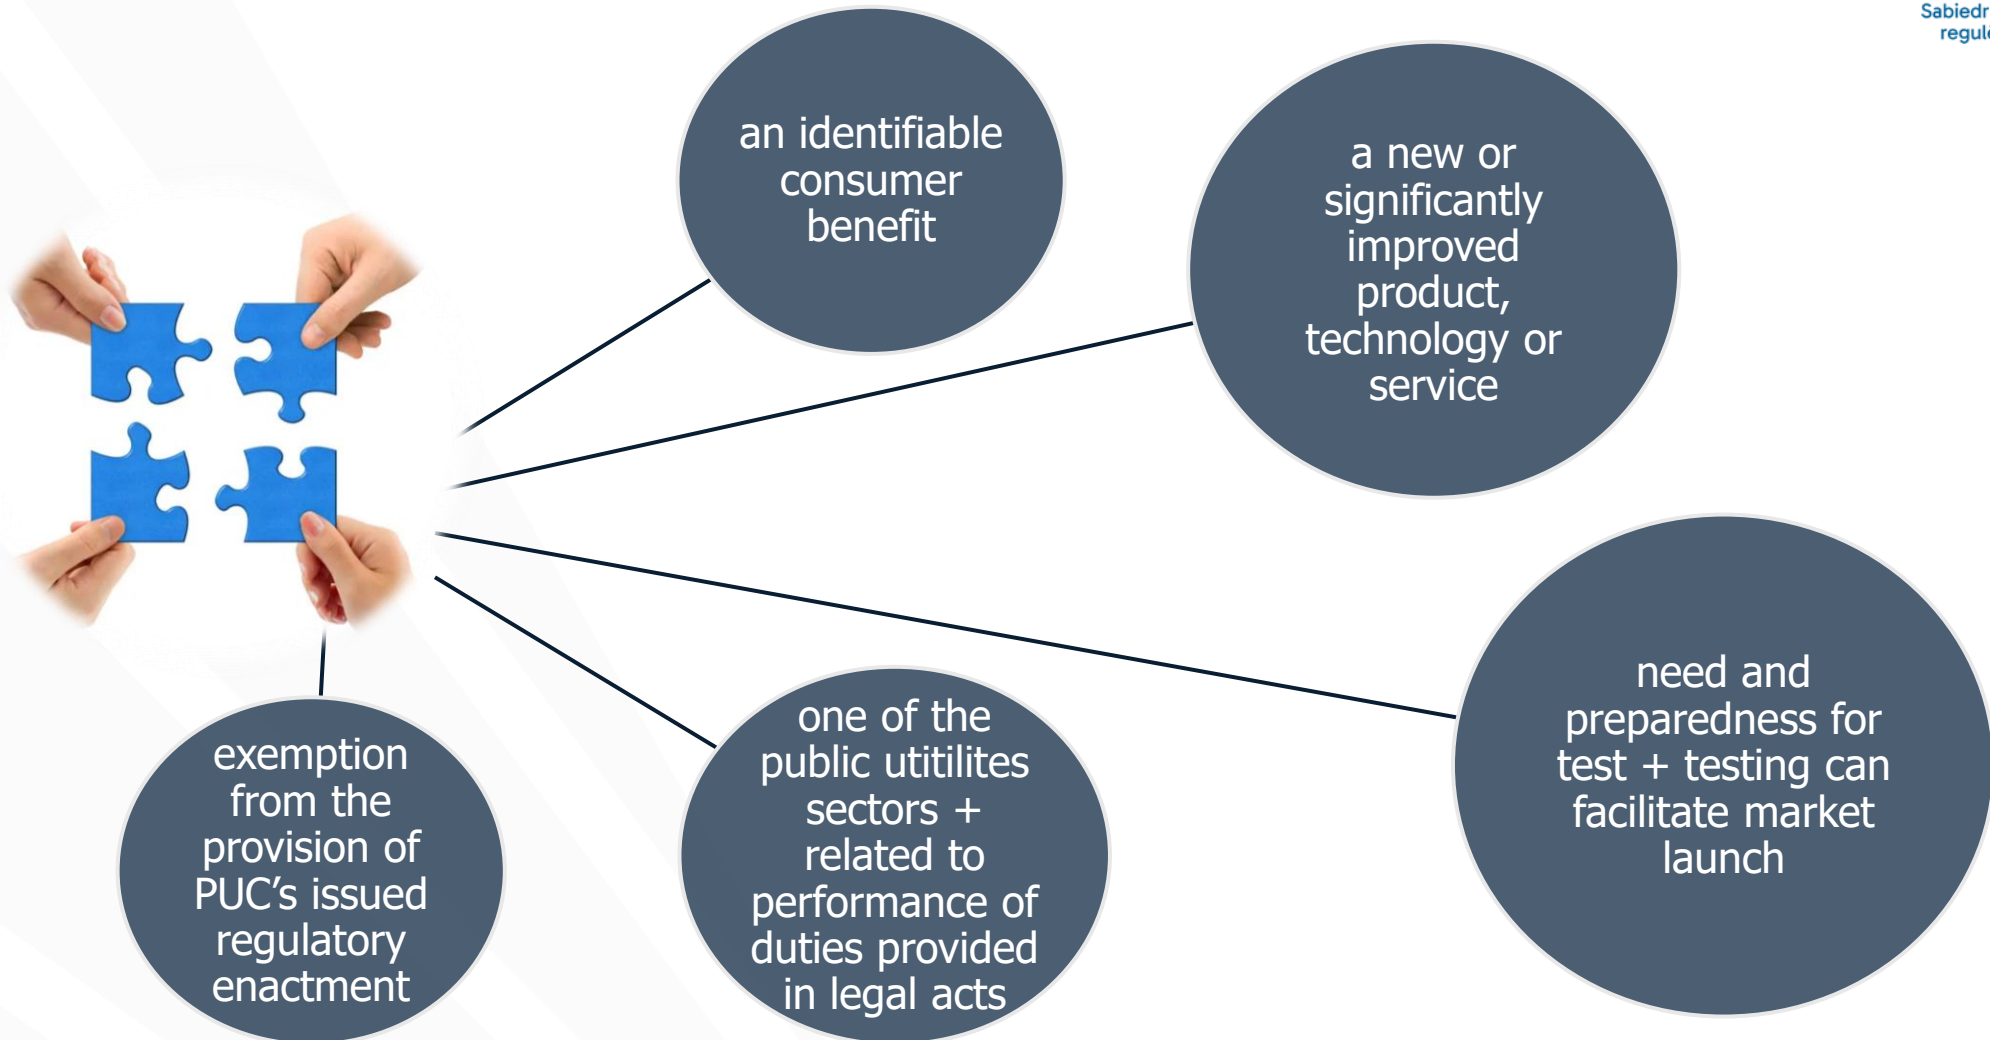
Sabiedr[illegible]
regul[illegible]

an identifiable consumer benefit

a new or significantly improved product, technology or service

need and preparedness for test + testing can facilitate market launch

one of the public utitilites sectors + related to performance of duties provided in legal acts

exemption from the provision of PUC's issued regulatory enactment